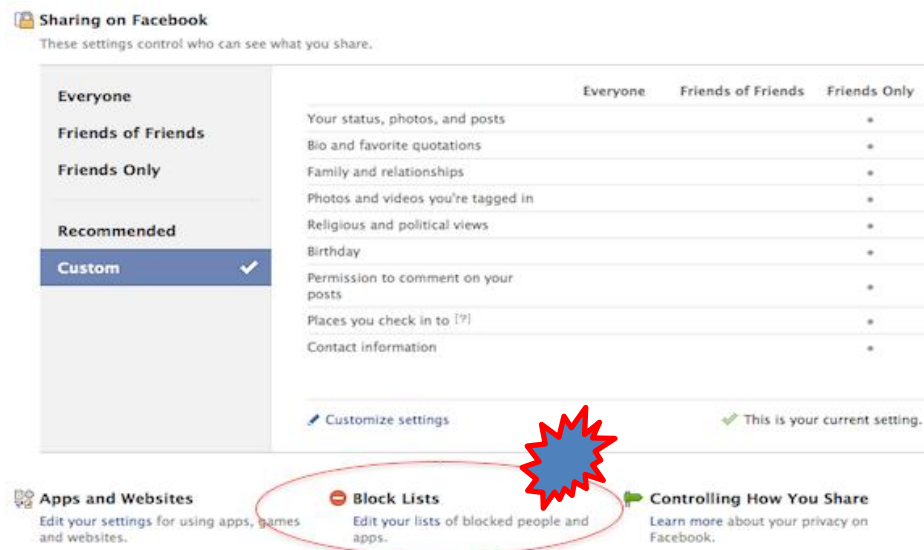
Sharing on Facebook

These settings control who can see what you share.

Everyone

Friends of Friends

Friends Only

Recommended

Custom

| | Everyone | Friends of Friends | Friends Only |
|---|---|---|---|
| Your status, photos, and posts | | | • |
| Bio and favorite quotations | | | • |
| Family and relationships | | | • |
| Photos and videos you're tagged in | | | • |
| Religious and political views | | | • |
| Birthday | | | • |
| Permission to comment on your posts | | | • |
| Places you check in to [?] | | | • |
| Contact information | | | • |

Customize settings

This is your current setting.

Apps and Websites

Edit your settings for using apps, games and websites.

Block Lists

Edit your lists of blocked people and apps.

Controlling How You Share

Learn more about your privacy on Facebook.